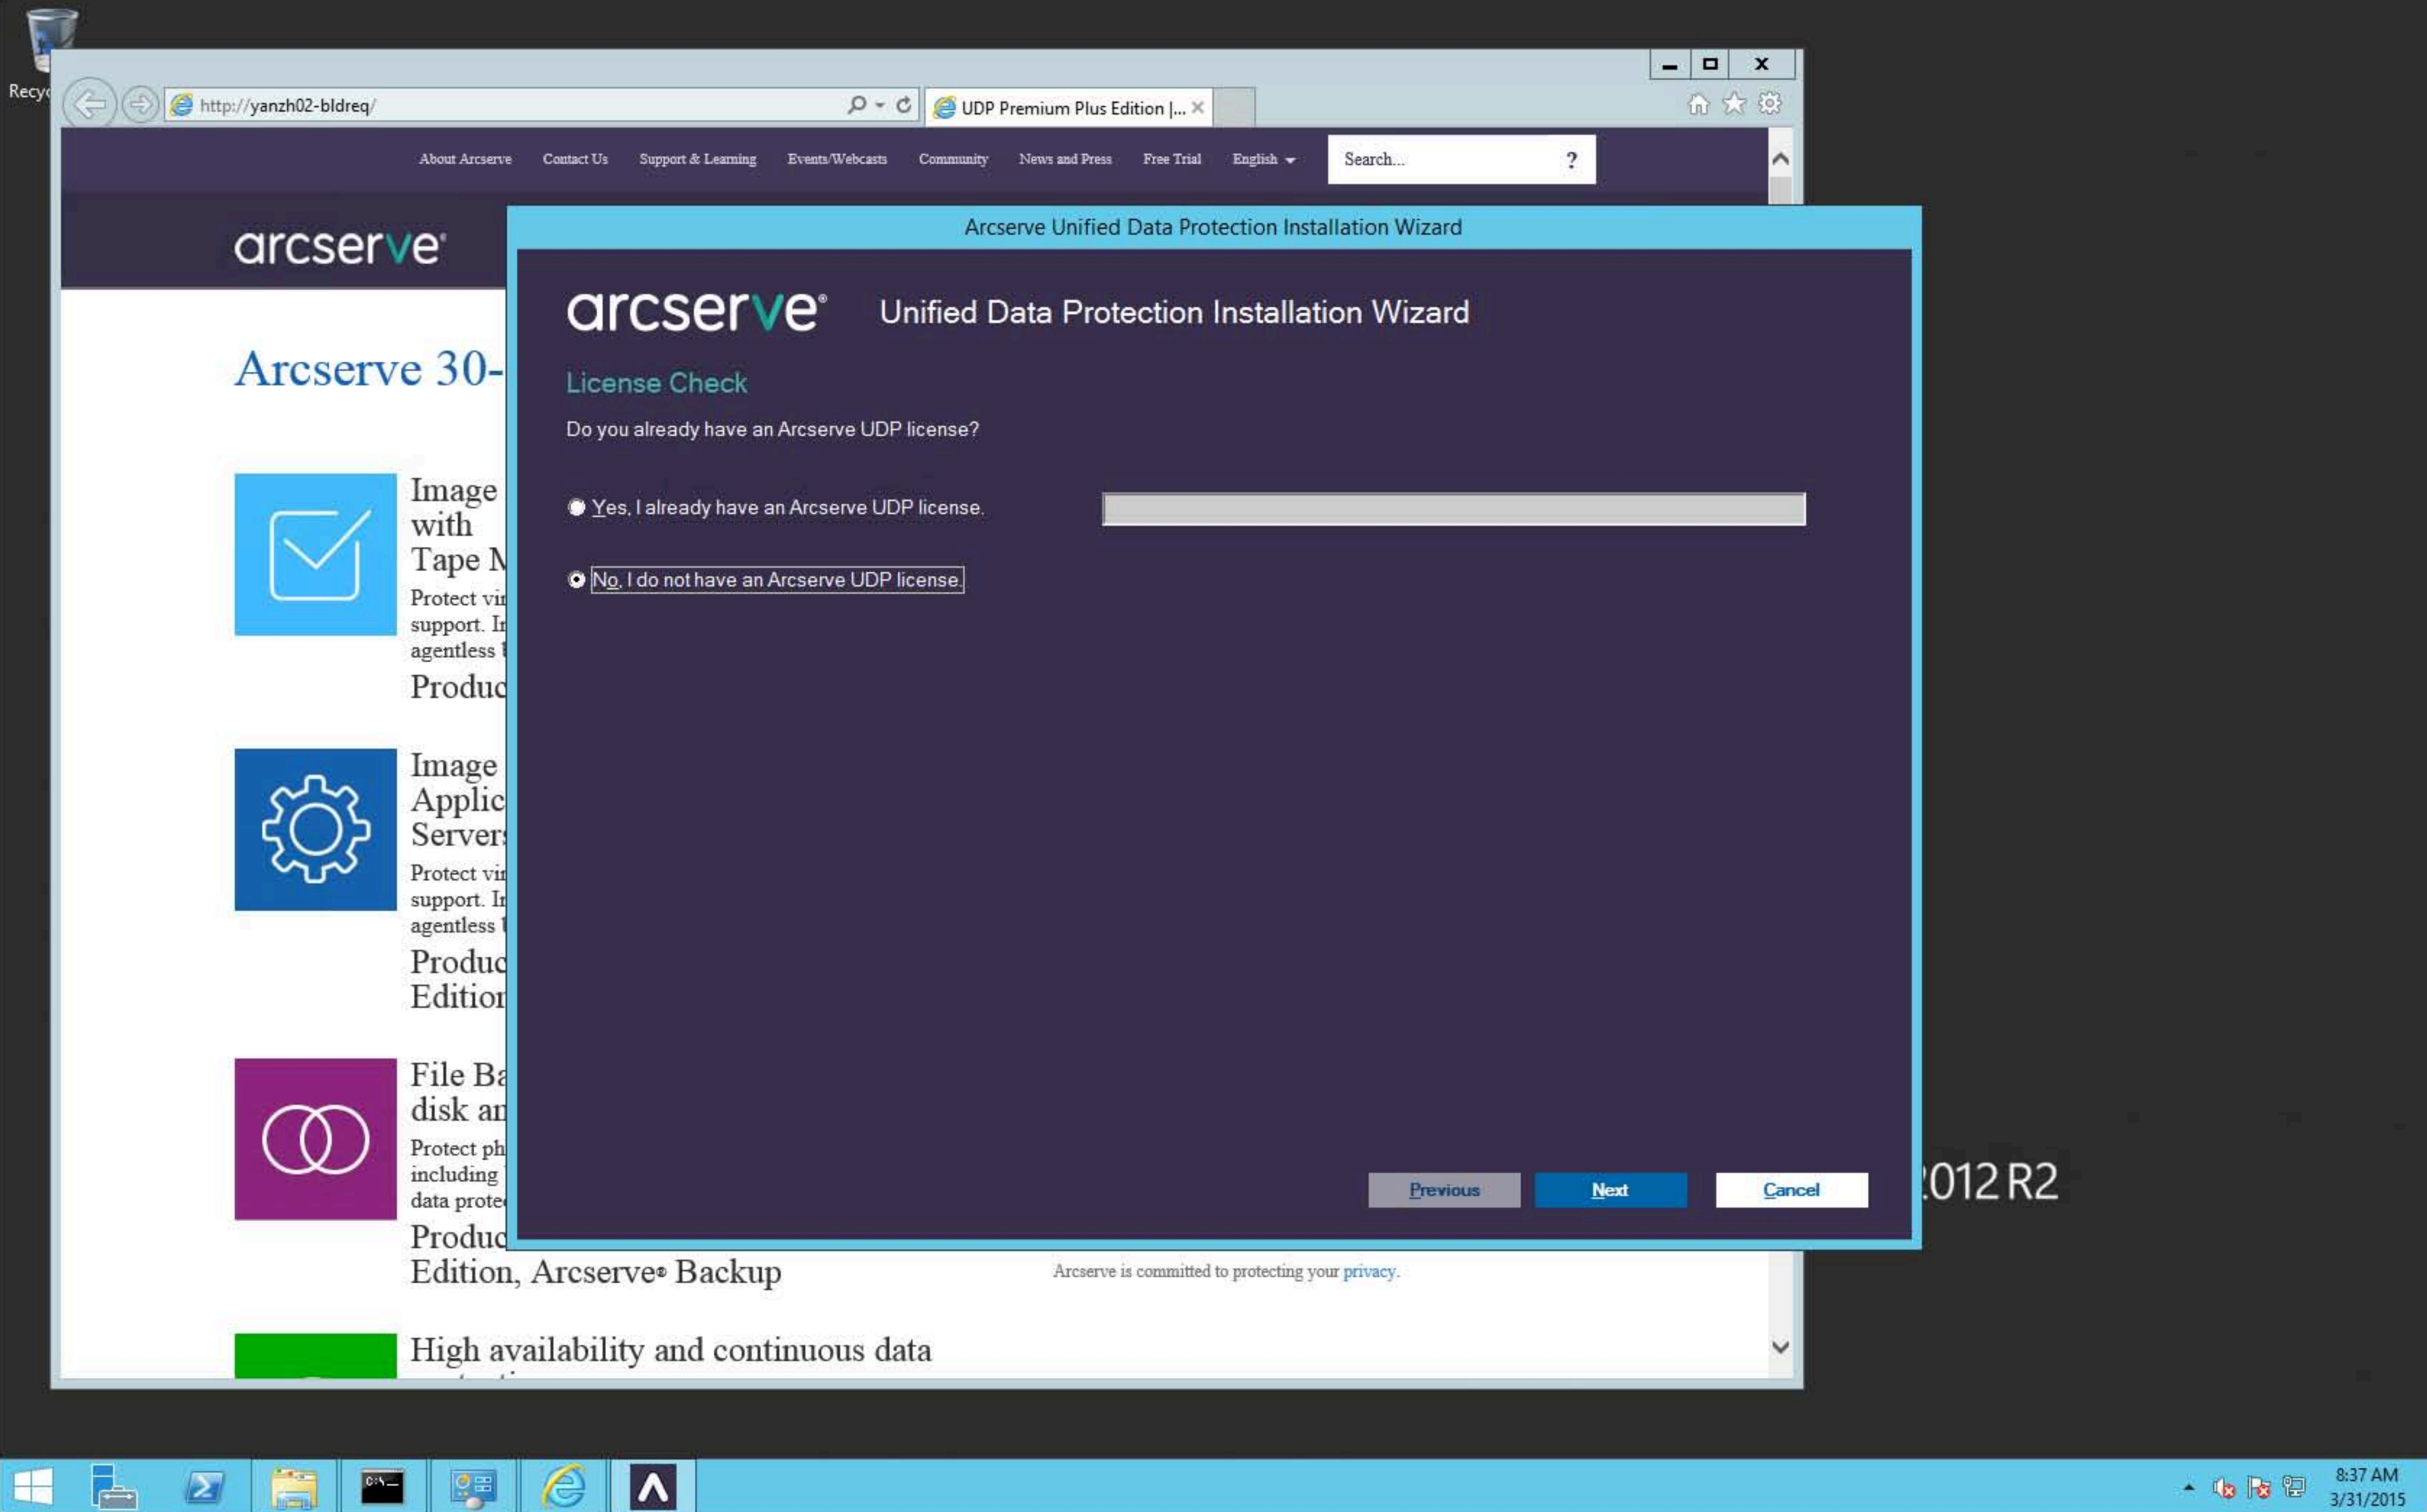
Recyc

http://yanzh02-bldreq/

UDP Premium Plus Edition |...

About Arcserve Contact Us Support & Learning Events/Webcasts Community News and Press Free Trial English

Search...

?

arcserve

Arcserve 30-

Image with Tape M

Protect vi support. I agentless

Produc

Image Applic Server

Protect vi support. I agentless

Produc Edition

File Ba disk ar

Protect ph including data prote

Produc Edition, Arcserve® Backup

Arcserve is committed to protecting your privacy.

High availability and continuous data

Arcserve Unified Data Protection Installation Wizard

arcserve

Unified Data Protection Installation Wizard

License Check

Do you already have an Arcserve UDP license?

Yes, I already have an Arcserve UDP license.

No, I do not have an Arcserve UDP license.

Previous

Next

Cancel

012 R2

8:37 AM
3/31/2015